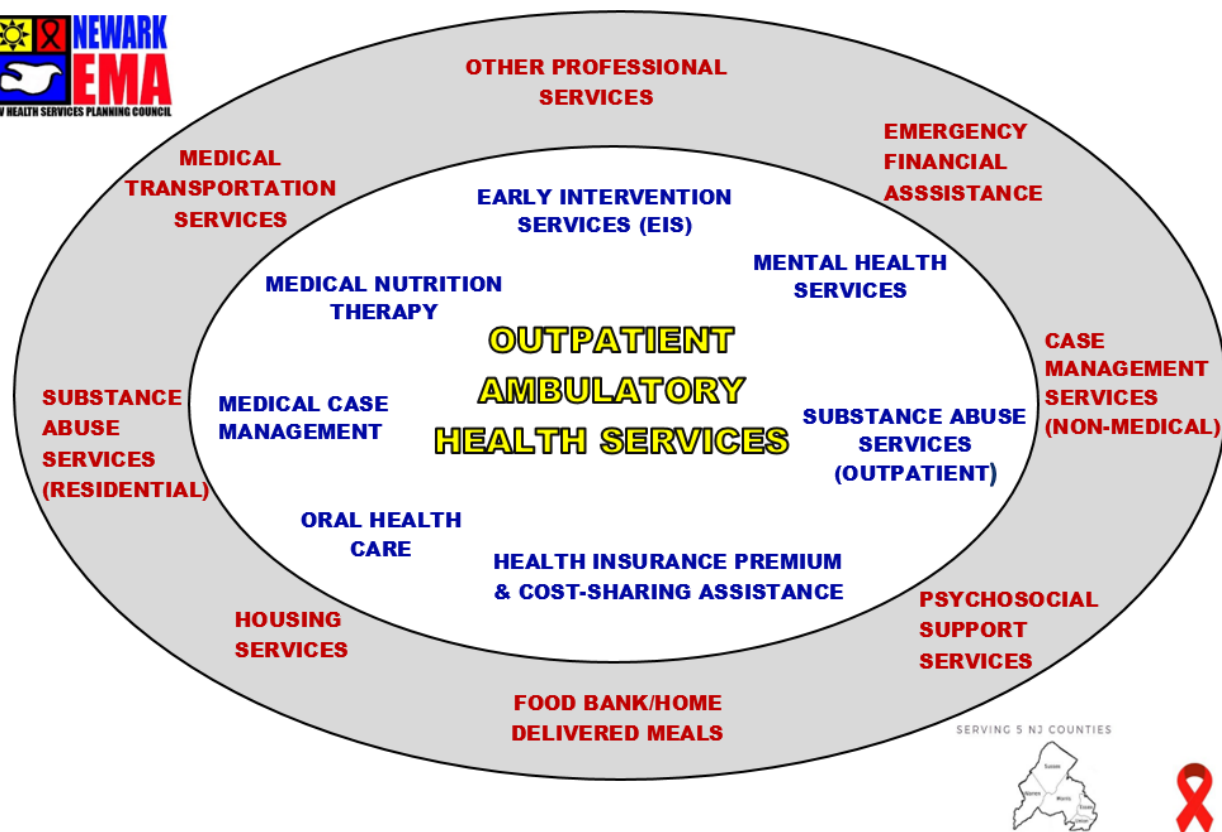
NEWARK EMA
V HEALTH SERVICES PLANNING COUNCIL

OTHER PROFESSIONAL SERVICES

EMERGENCY FINANCIAL ASSSISTANCE

MEDICAL TRANSPORTATION SERVICES

EARLY INTERVENTION SERVICES (EIS)

MENTAL HEALTH SERVICES

MEDICAL NUTRITION THERAPY

OUTPATIENT AMBULATORY HEALTH SERVICES

CASE MANAGEMENT SERVICES (NON-MEDICAL)

SUBSTANCE ABUSE SERVICES (RESIDENTIAL)

MEDICAL CASE MANAGEMENT

SUBSTANCE ABUSE SERVICES (OUTPATIENT)

ORAL HEALTH CARE

HEALTH INSURANCE PREMIUM & COST-SHARING ASSISTANCE

HOUSING SERVICES

PSYCHOSOCIAL SUPPORT SERVICES

FOOD BANK/HOME DELIVERED MEALS

SERVING 5 NJ COUNTIES

Sussex
Warren
Morris
Essex
Union